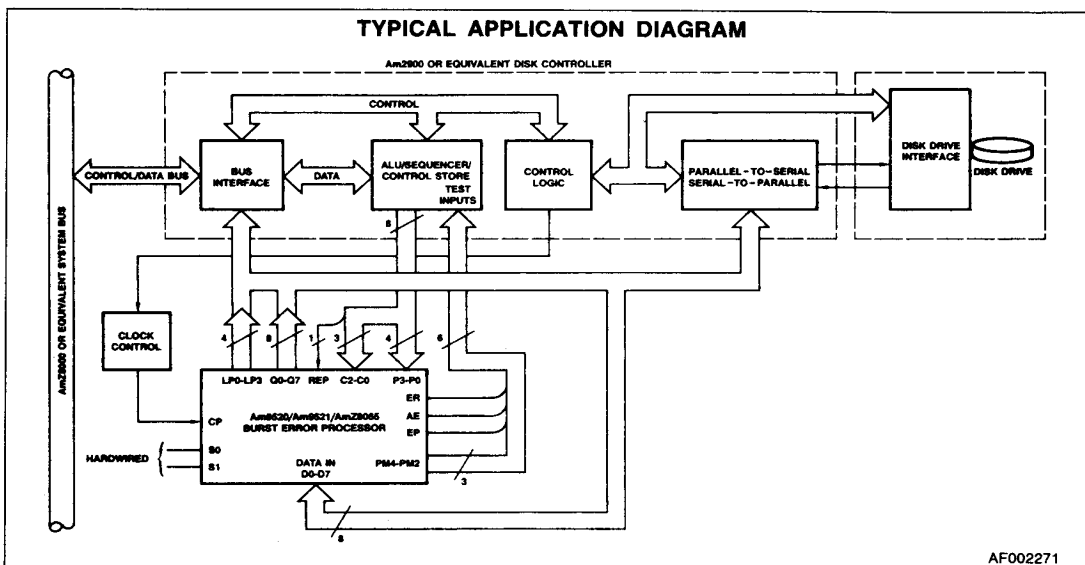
TYPICAL APPLICATION DIAGRAM

Am2900 OR EQUIVALENT DISK CONTROLLER

CONTROL

CONTROL/DATA BUS

BUS INTERFACE

DATA

ALU/SEQUENCER/ CONTROL STORE

TEST INPUTS

CONTROL LOGIC

PARALLEL-TO-SERIAL SERIAL-TO-PARALLEL

DISK DRIVE INTERFACE

DISK DRIVE

AmZ8000 OR EQUIVALENT SYSTEM BUS

8

CLOCK CONTROL

4

8

1

3

4

6

LP0-LP3

Q0-Q7

REP

C2-C0

P3-P0

ER

AE

EP

CP

Am9520/Am9521/AmZ8065 BURST ERROR PROCESSOR

HARDWIRED

S0

S1

DATA IN D0-D7

PM4-PM2

3

8

AF002271